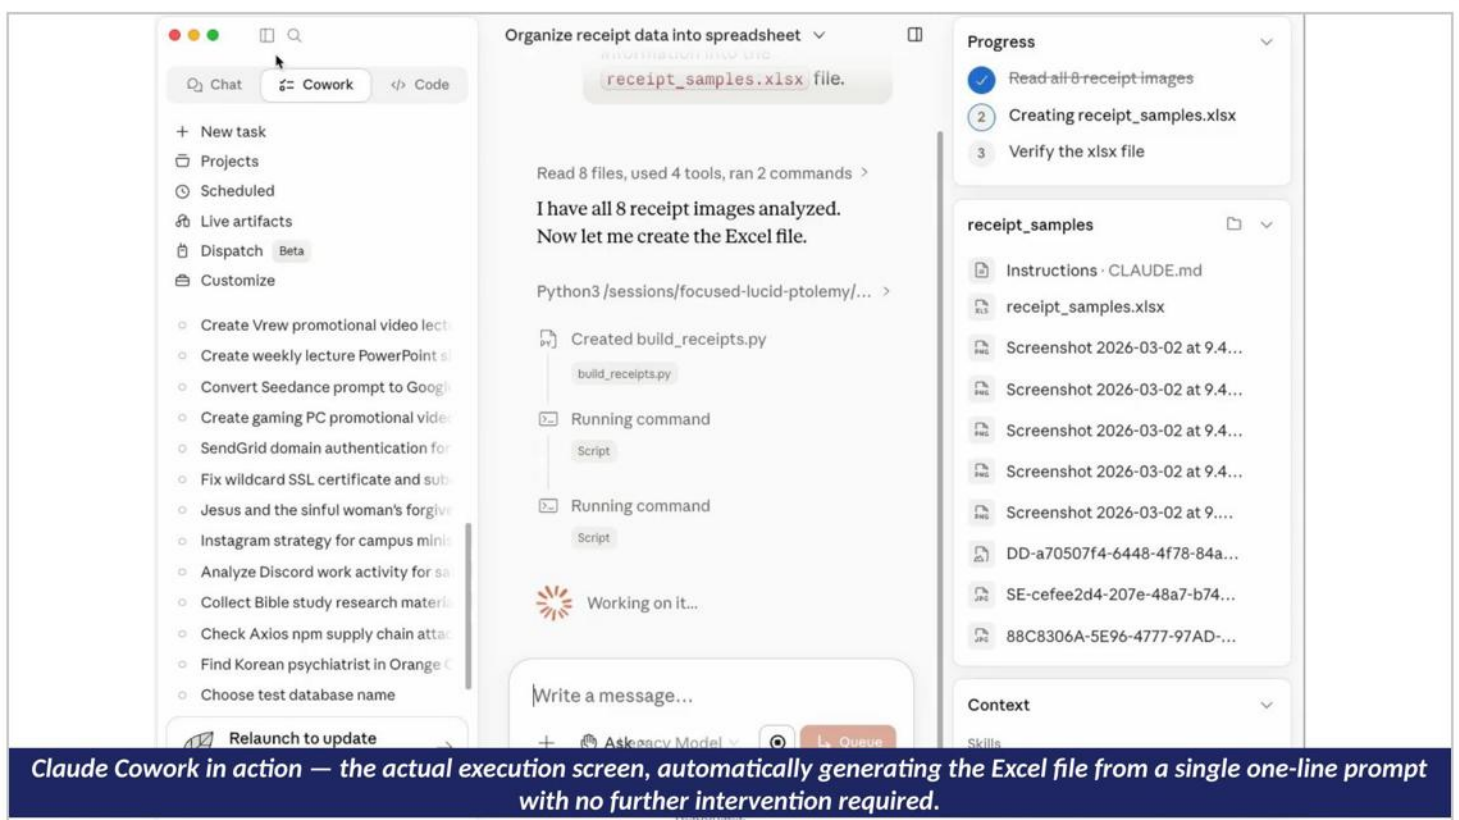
Chat Cowork Code

+ New task
Projects
Scheduled
Live artifacts
Dispatch Beta
Customize

Create Vrew promotional video lect
Create weekly lecture PowerPoint s
Convert Seedance prompt to Goog
Create gaming PC promotional vide
SendGrid domain authentication fo
Fix wildcard SSL certificate and sub
Jesus and the sinful woman's forgiv
Instagram strategy for campus mini
Analyze Discord work activity for sa
Collect Bible study research materi
Check Axios npm supply chain atta
Find Korean psychiatrist in Orange C
Choose test database name

Relaunch to update

Organize receipt data into spreadsheet

receipt_samples.xlsx file.

Read 8 files, used 4 tools, ran 2 commands >

I have all 8 receipt images analyzed. Now let me create the Excel file.

Python3 /sessions/focused-lucid-ptolemy/... >

Created build_receipts.py
build_receipts.py

Running command
Script

Running command
Script

Working on it...

Write a message...

+ Ask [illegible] Model Queue

Progress
Read all 8 receipt images
2 Creating receipt_samples.xlsx
3 Verify the xlsx file

receipt_samples
Instructions · CLAUDE.md
receipt_samples.xlsx
Screenshot 2026-03-02 at 9.4...
Screenshot 2026-03-02 at 9.4...
Screenshot 2026-03-02 at 9.4...
Screenshot 2026-03-02 at 9.4...
Screenshot 2026-03-02 at 9....
DD-a70507f4-6448-4f78-84a...
SE-cefee2d4-207e-48a7-b74...
88C8306A-5E96-4777-97AD-...

Context
Skills

Claude Cowork in action — the actual execution screen, automatically generating the Excel file from a single one-line prompt with no further intervention required.